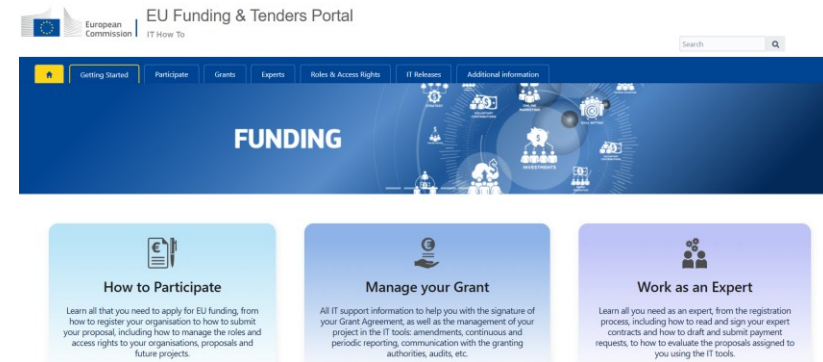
European Commission

EU Funding & Tenders Portal

IT How To

Search

Getting Started | Participate | Grants | Experts | Roles & Access Rights | IT Releases | Additional information

FUNDING

INVESTMENTS

How to Participate

Learn all that you need to apply for EU funding, from how to register your organisation to how to submit your proposal, including how to manage the roles and access rights to your organisations, proposals and future projects.

Manage your Grant

All IT support information to help you with the signature of your Grant Agreement, as well as the management of your project in the IT tools: amendments, continuous and periodic reporting, communication with the granting authorities, audits, etc.

Work as an Expert

Learn all you need as an expert, from the registration process, including how to read and sign your expert contracts and how to draft and submit payment requests, to how to evaluate the proposals assigned to you using the IT tools.